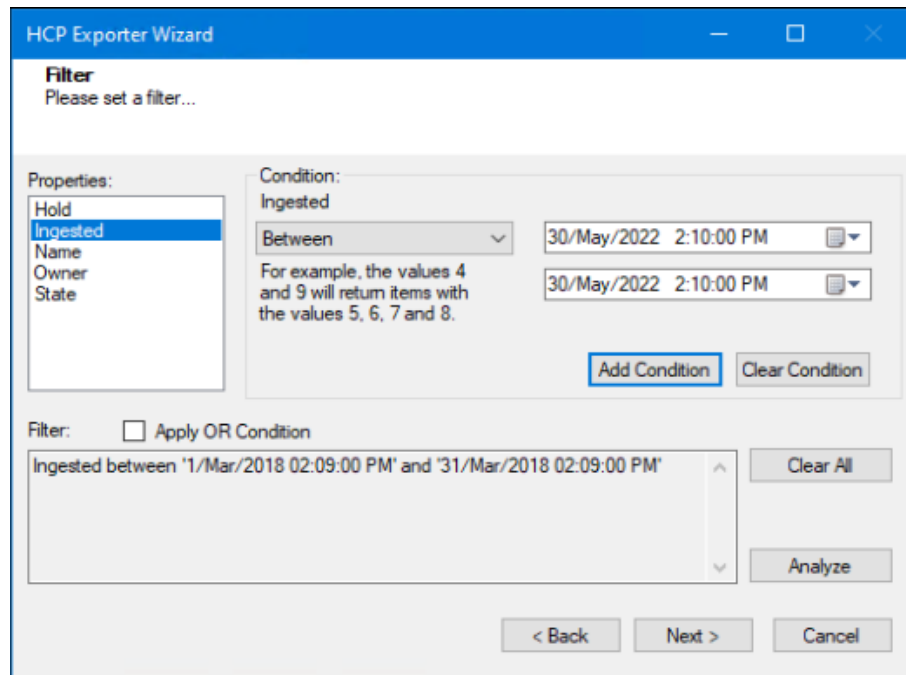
HCP Exporter Wizard

Filter
Please set a filter...

Properties:
Hold
Ingested
Name
Owner
State

Condition:
Ingested
Between
For example, the values 4 and 9 will return items with the values 5, 6, 7 and 8.
30/May/2022 2:10:00 PM
30/May/2022 2:10:00 PM
Add Condition
Clear Condition

Filter:
Apply OR Condition
Ingested between '1/Mar/2018 02:09:00 PM' and '31/Mar/2018 02:09:00 PM'
Clear All
Analyze

< Back
Next >
Cancel